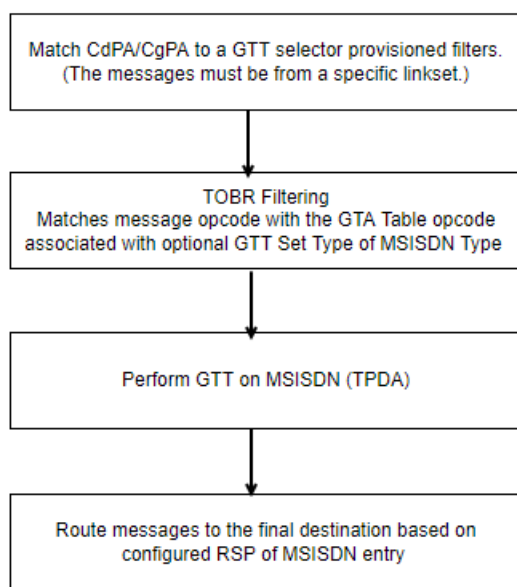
Match CdPA/CgPA to a GTT selector provisioned filters. (The messages must be from a specific linkset.)

TOBR Filtering
Matches message opcode with the GTA Table opcode associated with optional GTT Set Type of MSISDN Type

Perform GTT on MSISDN (TPDA)

Route messages to the final destination based on configured RSP of MSISDN entry